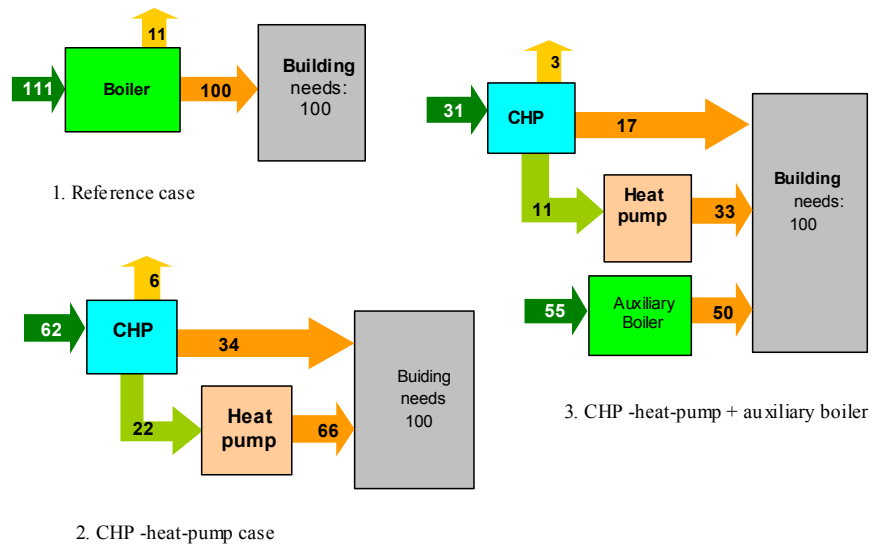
11

111

Boiler

100

Building needs: 100

1. Reference case

3

31

CHP

17

11

Heat pump

33

Building needs: 100

55

Auxiliary Boiler

50

3. CHP -heat-pump + auxiliary boiler

6

62

CHP

34

22

Heat pump

66

Buiding needs 100

2. CHP -heat-pump case